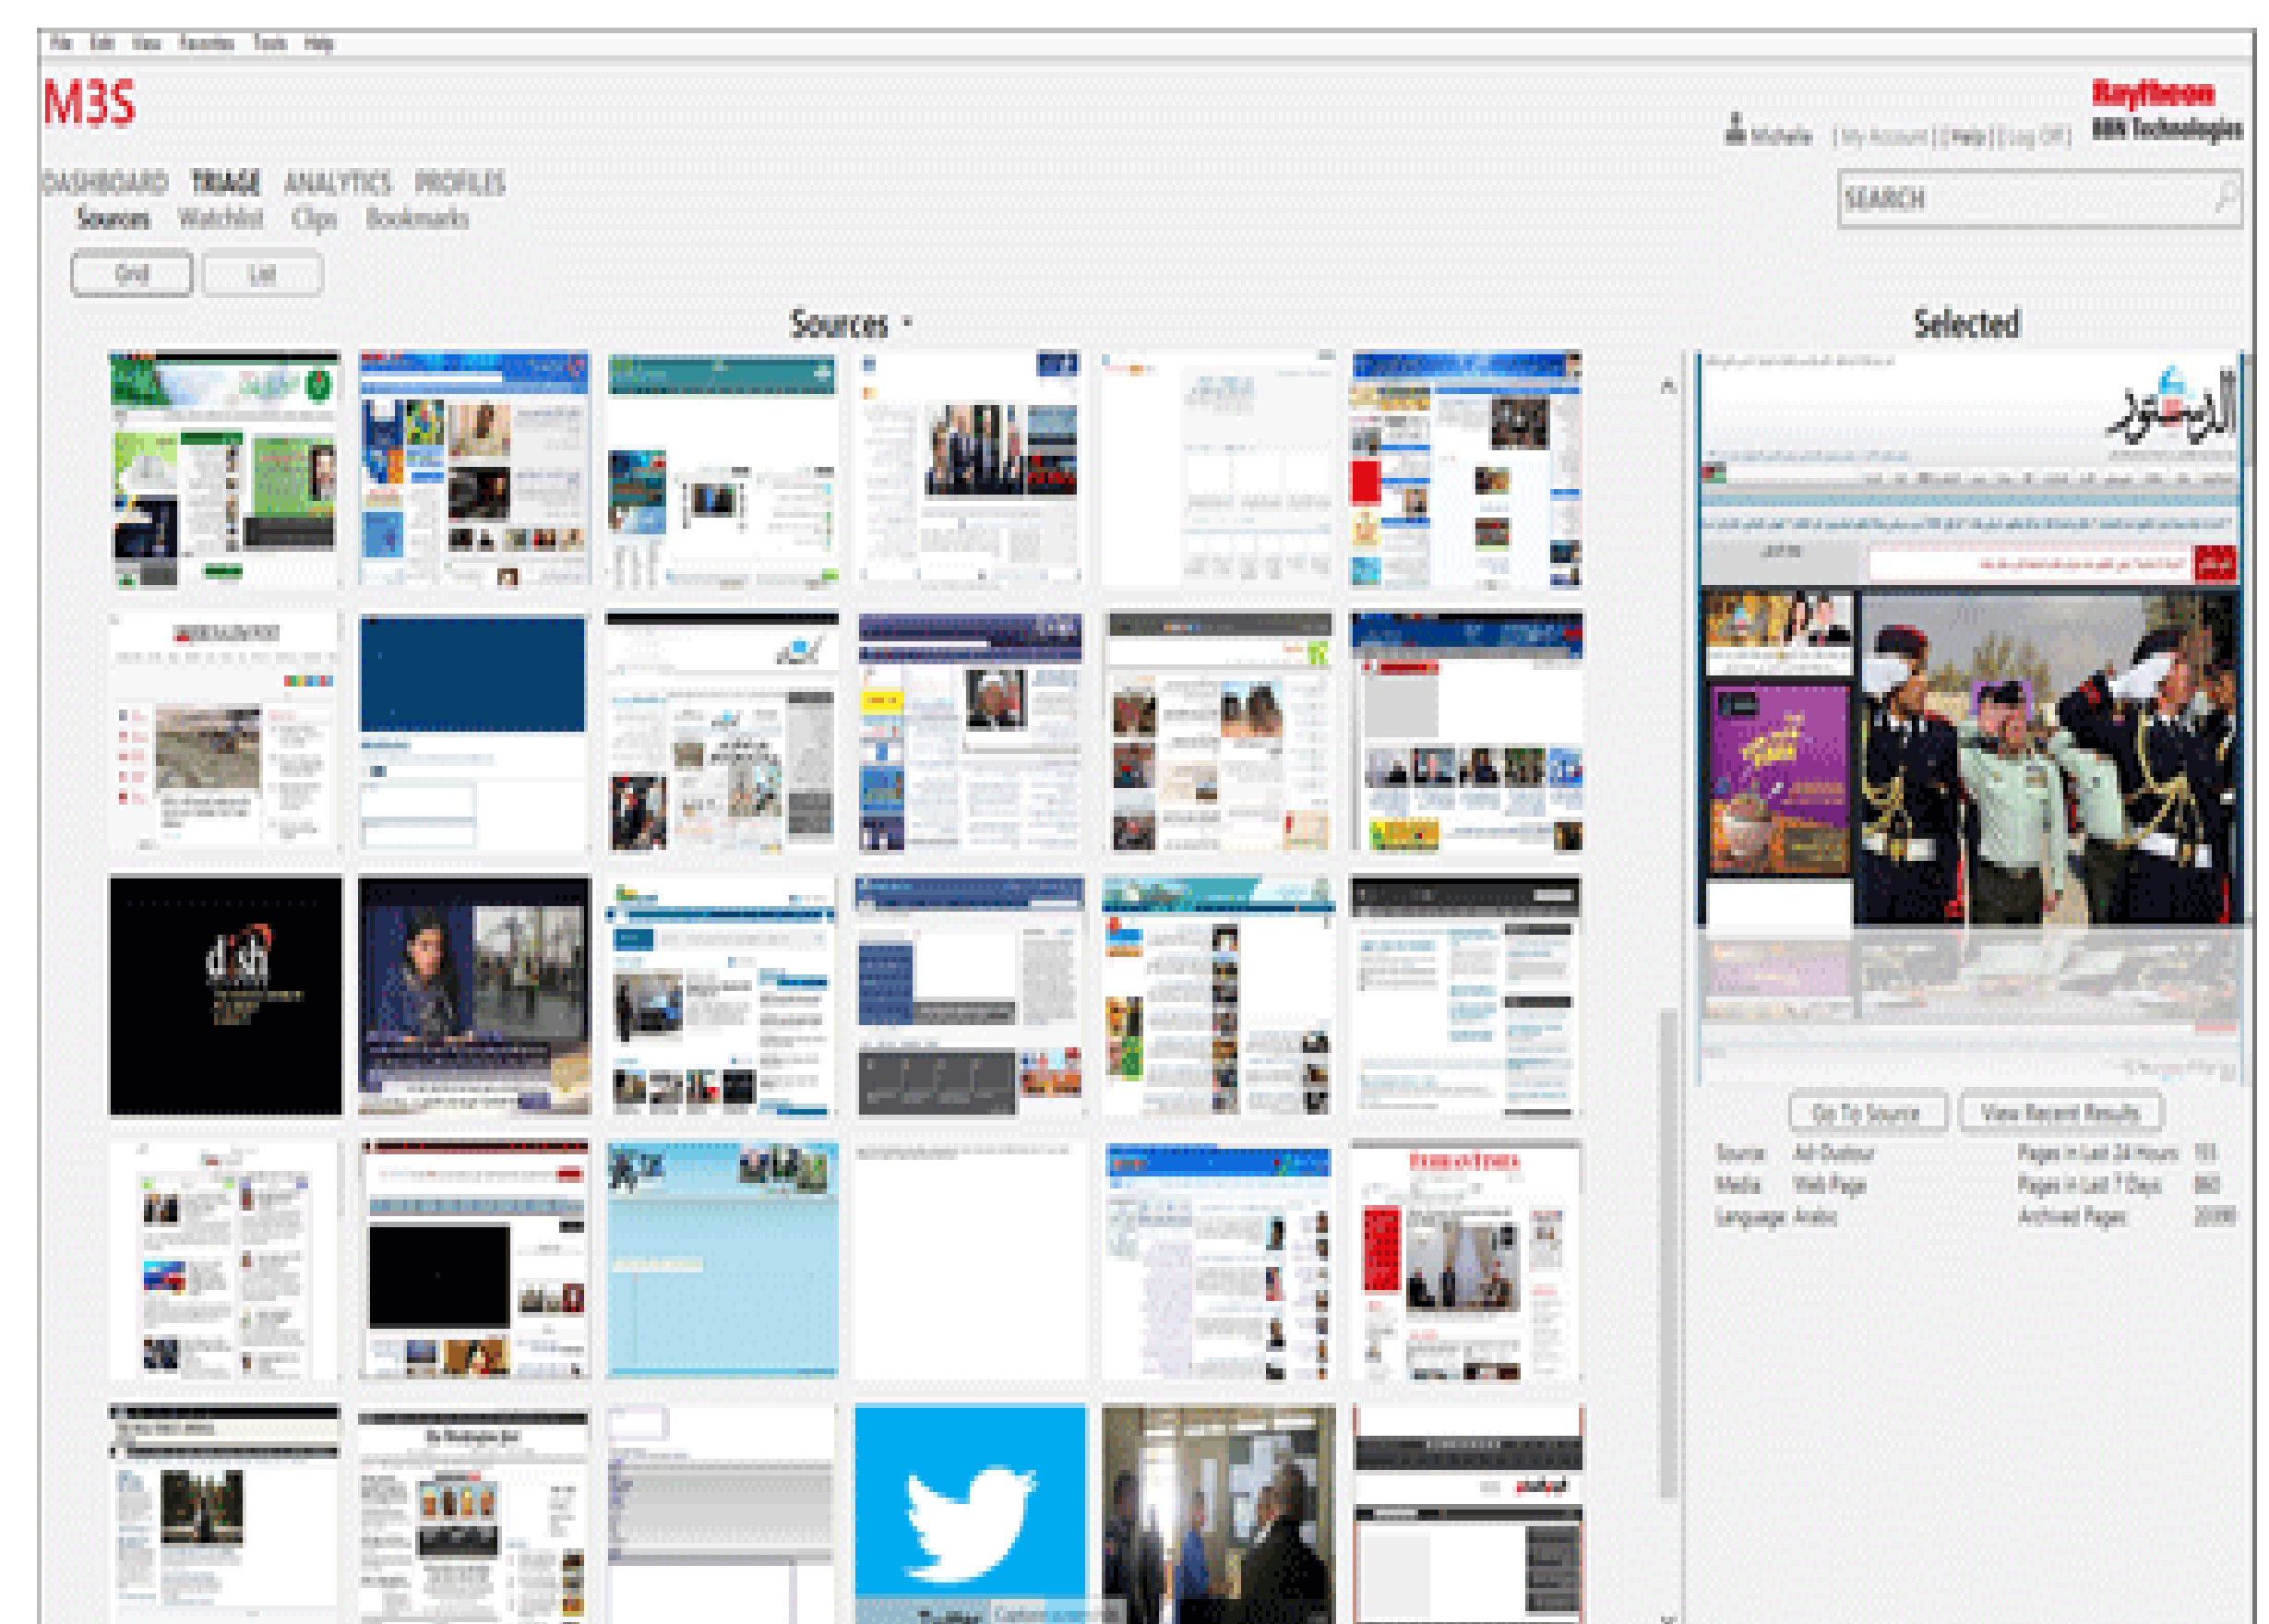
File Edit View Favorites Tools Help

M3S

Raytheon
BBN Technologies

Michelle | My Account | | Help | | Log Off |

DASHBOARD TRIAGE ANALYTICS PROFILES

Sources Watchlist Clips Bookmarks

SEARCH

Grid List

Sources

Selected

Go To Source View Recent Results

Source Ad-Dustour
Media Web Page
Language Arabic

Pages in Last 24 Hours 151
Pages in Last 7 Days 860
Archived Pages 2090